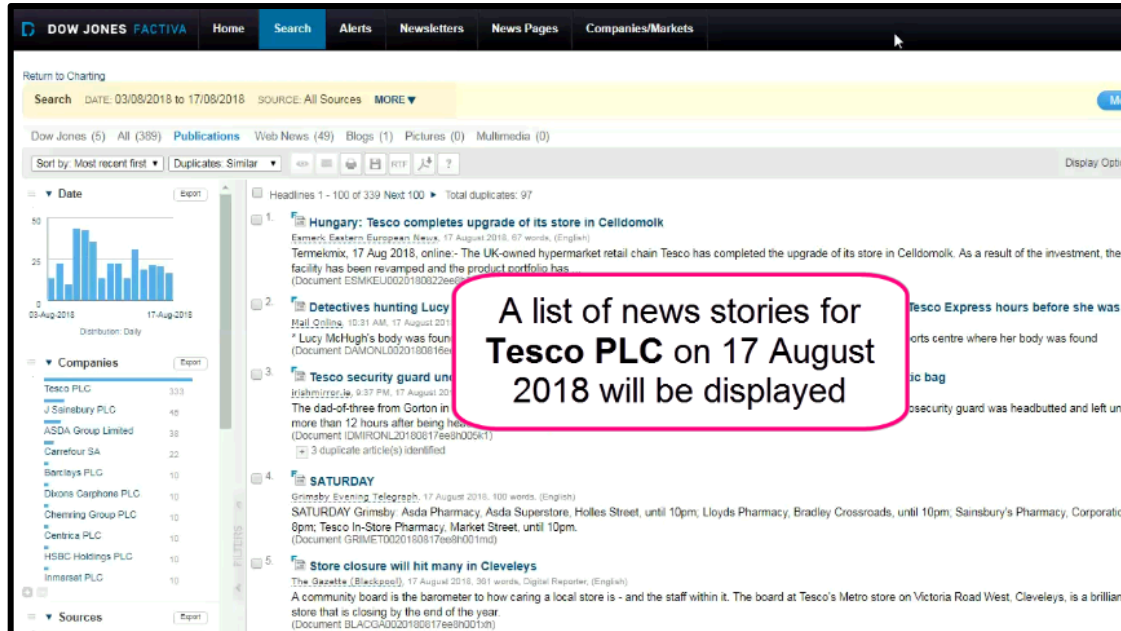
DOW JONES FACTIVA Home Search Alerts Newsletters News Pages Companies/Markets

Return to Charting

Search DATE: 03/08/2018 to 17/08/2018 SOURCE: All Sources MORE ▾

Dow Jones (5) All (389) Publications Web News (49) Blogs (1) Pictures (0) Multimedia (0)

Sort by: Most recent first ▾ Duplicates: Similar ▾ RTF ? Display Optio

▾ Date Export

50
25
0
03-Aug-2018 17-Aug-2018
Distribution: Daily

▾ Companies Export

Tesco PLC 333
J Sainsbury PLC 46
ASDA Group Limited 38
Carrefour SA 22
Barclays PLC 10
Dixons Carphone PLC 10
Chemring Group PLC 10
Centrica PLC 10
HSBC Holdings PLC 10
Inmarsat PLC 10

▾ Sources Export

FILTERS

Headlines 1 - 100 of 339 Next 100 ▸ Total duplicates: 97

1. Hungary: Tesco completes upgrade of its store in Celldomolk
Emerck Eastern European News, 17 August 2018, 67 words, (English)
Termekmix, 17 Aug 2018, online:- The UK-owned hypermarket retail chain Tesco has completed the upgrade of its store in Celldomolk. As a result of the investment, the facility has been revamped and the product portfolio has ...
(Document ESMKEU0020180822ee8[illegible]

2. Detectives hunting Lucy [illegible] Tesco Express hours before she was
Mail Online, 10:31 AM, 17 August 201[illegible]
" Lucy McHugh's body was found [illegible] orts centre where her body was found
(Document DAMONL0020180816e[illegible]

3. Tesco security guard un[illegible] ic bag
Irishmirror.ie, 9:37 PM, 17 August 20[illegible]
The dad-of-three from Gorton in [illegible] osecurity guard was headbutted and left un more than 12 hours after being hea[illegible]
(Document IDMIRONL20180817ee8h005k1)
+ 3 duplicate article(s) identified

A list of news stories for Tesco PLC on 17 August 2018 will be displayed

4. SATURDAY
Grimsby Evening Telegraph, 17 August 2018, 100 words, (English)
SATURDAY Grimsby: Asda Pharmacy, Asda Superstore, Holles Street, until 10pm; Lloyds Pharmacy, Bradley Crossroads, until 10pm; Sainsbury's Pharmacy, Corporatio 8pm; Tesco In-Store Pharmacy, Market Street, until 10pm.
(Document GRIMET0020180817ee8h001md)

5. Store closure will hit many in Cleveleys
The Gazette (Blackpool), 17 August 2018, 361 words, Digital Reporter, (English)
A community board is the barometer to how caring a local store is - and the staff within it. The board at Tesco's Metro store on Victoria Road West, Cleveleys, is a brillian store that is closing by the end of the year.
(Document BLACGA0020180817ee8h001xh)